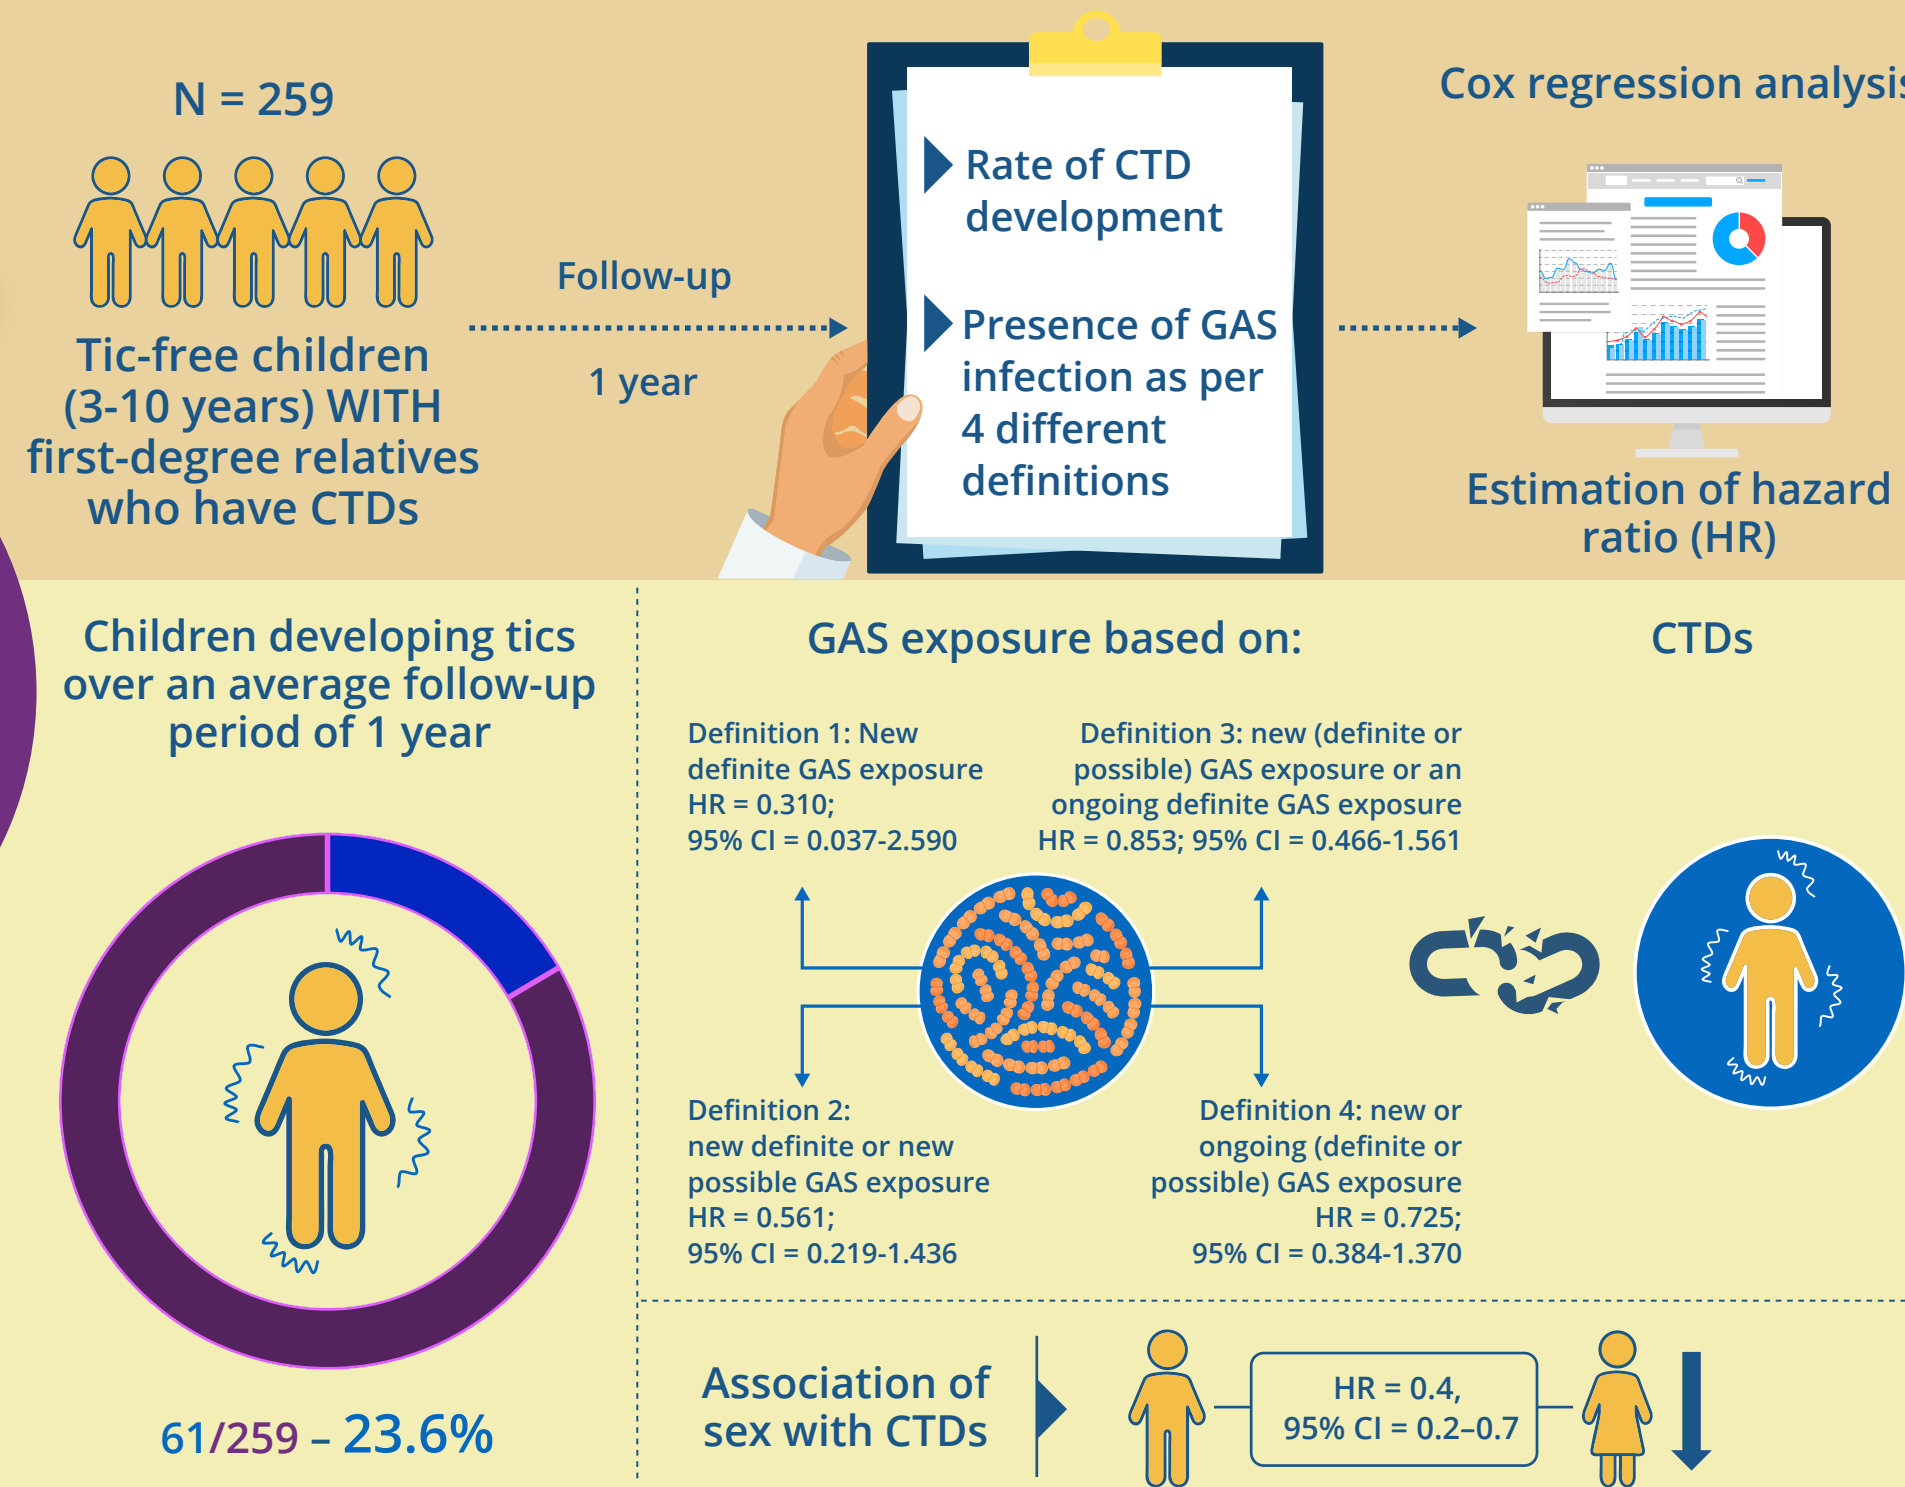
N = 259

Tic-free children (3-10 years) WITH first-degree relatives who have CTDs

Follow-up

1 year

Rate of CTD development

Presence of GAS infection as per 4 different definitions

Cox regression analysi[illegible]

Estimation of hazard ratio (HR)

Children developing tics over an average follow-up period of 1 year

61/259 – 23.6%

GAS exposure based on:

CTDs

Definition 1: New definite GAS exposure HR = 0.310; 95% CI = 0.037-2.590

Definition 3: new (definite or possible) GAS exposure or an ongoing definite GAS exposure HR = 0.853; 95% CI = 0.466-1.561

Definition 2: new definite or new possible GAS exposure HR = 0.561; 95% CI = 0.219-1.436

Definition 4: new or ongoing (definite or possible) GAS exposure HR = 0.725; 95% CI = 0.384-1.370

Association of sex with CTDs

HR = 0.4, 95% CI = 0.2–0.7